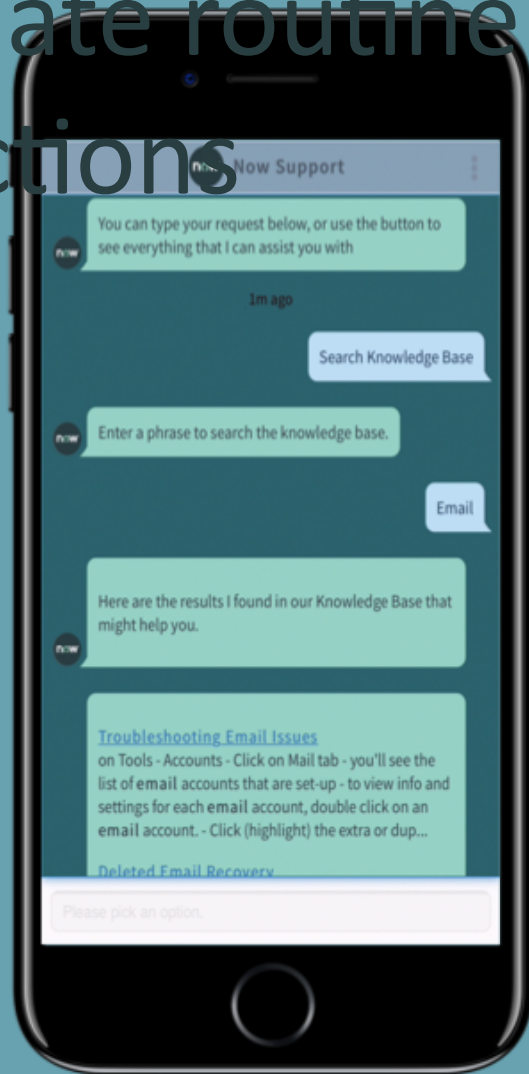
ate routine
ctions

now Now Support

now You can type your request below, or use the button to see everything that I can assist you with

1m ago

Search Knowledge Base

now Enter a phrase to search the knowledge base.

Email

now Here are the results I found in our Knowledge Base that might help you.

Troubleshooting Email Issues
on Tools - Accounts - Click on Mail tab - you'll see the list of email accounts that are set-up - to view info and settings for each email account, double click on an email account. - Click (highlight) the extra or dup...

Deleted Email Recovery

Please pick an option.